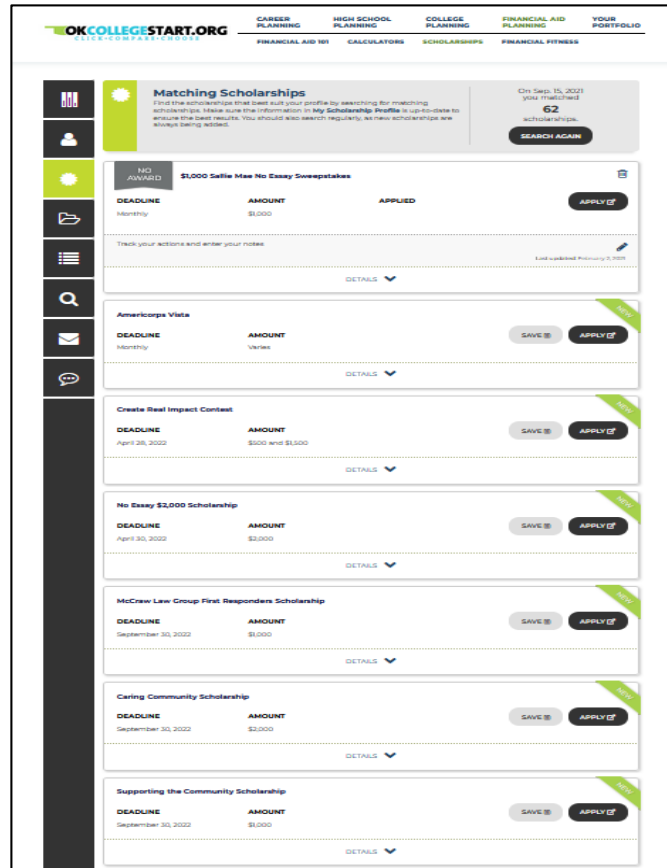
OKCOLLEGESTART.ORG
CLICK · COMPARE · CHOOSE

CAREER PLANNING
HIGH SCHOOL PLANNING
COLLEGE PLANNING
FINANCIAL AID PLANNING
YOUR PORTFOLIO

FINANCIAL AID 101
CALCULATORS
SCHOLARSHIPS
FINANCIAL FITNESS

Matching Scholarships
Find the scholarships that best suit your profile by searching for matching scholarships. Make sure the information in My Scholarship Profile is up-to-date to ensure the best results. You should also search regularly, as new scholarships are always being added.

On Sep. 15, 2021 you matched
62
scholarships.
SEARCH AGAIN

NO AWARD
$1,000 Sallie Mae No Essay Sweepstakes
DEADLINE
Monthly
AMOUNT
$1,000
APPLIED
APPLY
Track your actions and enter your notes
Last updated February 2, 2021
DETAILS

NEW
Americorps Vista
DEADLINE
Monthly
AMOUNT
Varies
SAVE
APPLY
DETAILS

NEW
Create Real Impact Contest
DEADLINE
April 28, 2022
AMOUNT
$500 and $1,500
SAVE
APPLY
DETAILS

NEW
No Essay $2,000 Scholarship
DEADLINE
April 30, 2022
AMOUNT
$2,000
SAVE
APPLY
DETAILS

NEW
McCraw Law Group First Responders Scholarship
DEADLINE
September 30, 2022
AMOUNT
$1,000
SAVE
APPLY
DETAILS

NEW
Caring Community Scholarship
DEADLINE
September 30, 2022
AMOUNT
$2,000
SAVE
APPLY
DETAILS

NEW
Supporting the Community Scholarship
DEADLINE
September 30, 2022
AMOUNT
$1,000
SAVE
APPLY
DETAILS